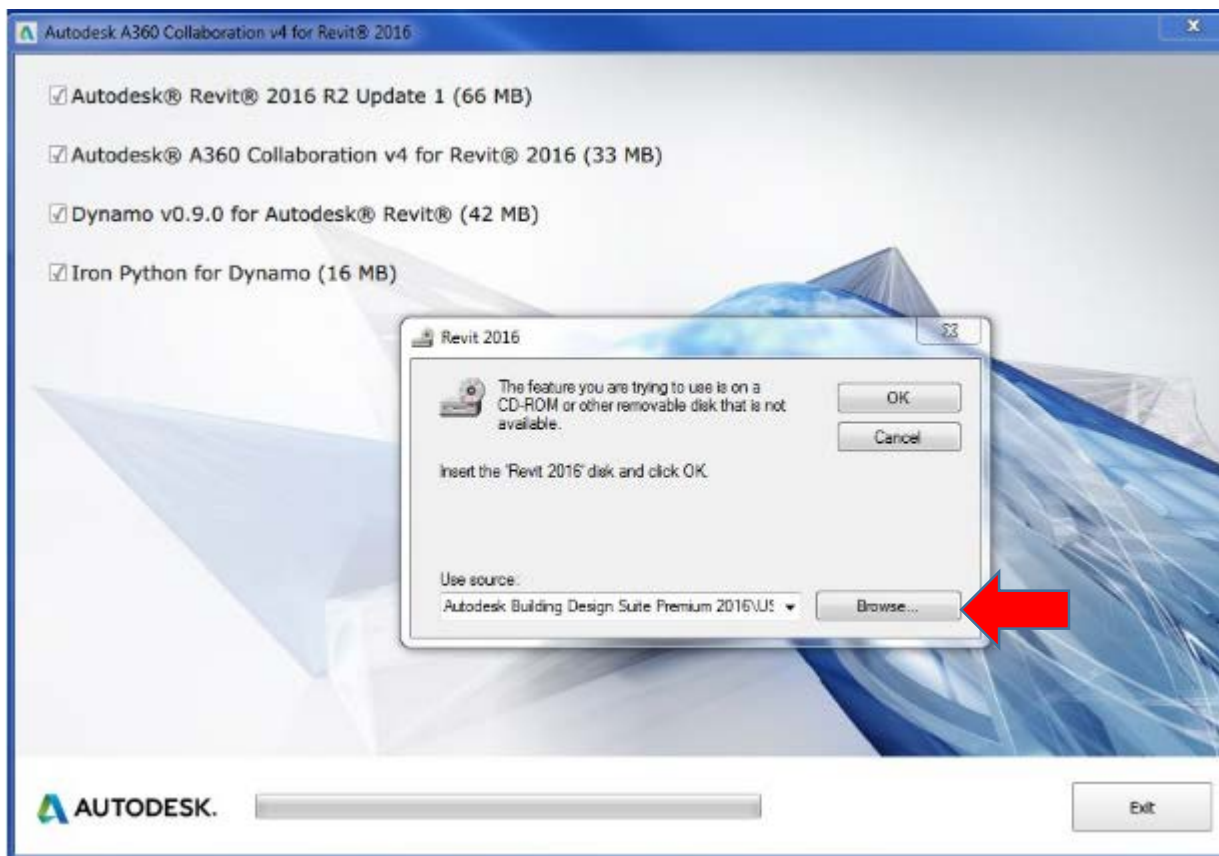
Autodesk A360 Collaboration v4 for Revit® 2016

☑ Autodesk® Revit® 2016 R2 Update 1 (66 MB)

☑ Autodesk® A360 Collaboration v4 for Revit® 2016 (33 MB)

☑ Dynamo v0.9.0 for Autodesk® Revit® (42 MB)

☑ Iron Python for Dynamo (16 MB)

Revit 2016

The feature you are trying to use is on a CD-ROM or other removable disk that is not available.

OK

Cancel

Insert the 'Revit 2016' disk and click OK.

Use source:

Autodesk Building Design Suite Premium 2016\U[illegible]

Browse...

AUTODESK.

Exit